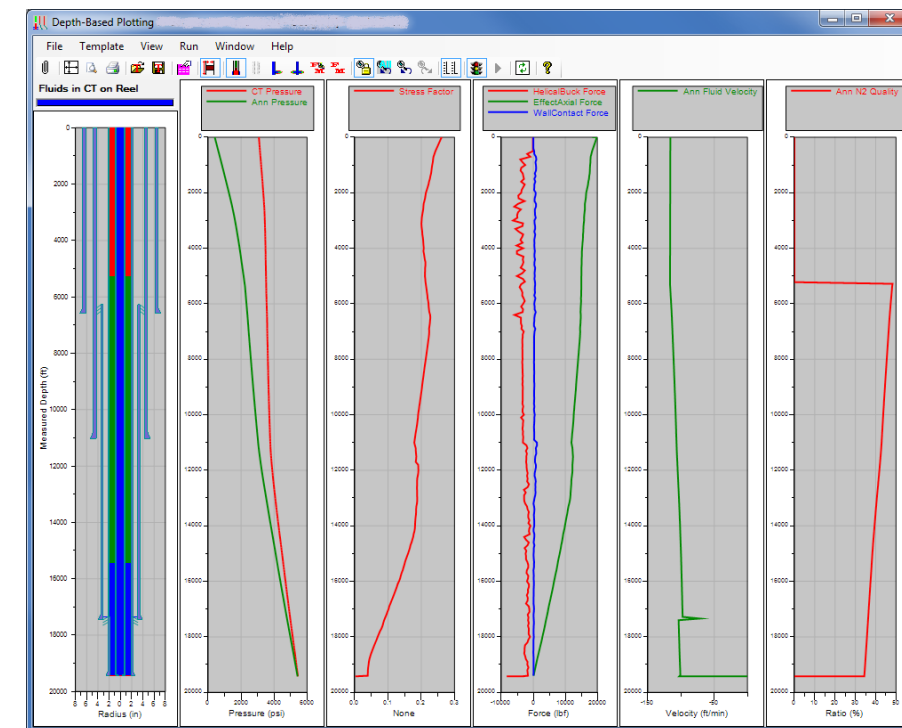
Depth-Based Plotting

File Template View Run Window Help

Fluids in CT on Reel

CT Pressure
Ann Pressure

Stress Factor

HelicalBuck Force
EffectAxial Force
WallContact Force

Ann Fluid Velocity

Ann N2 Quality

Measured Depth (ft)

0
2000
4000
6000
8000
10000
12000
14000
16000
18000
20000

8 6 4 2 0 2 4 6 8
Radius (in)

0 2000 4000 6000
Pressure (psi)

0.0 0.1 0.2 0.3
None

-10000 0 10000 20000
Force (lbf)

-150 -50
Velocity (ft/min)

0 10 20 30 40 50
Ratio (%)